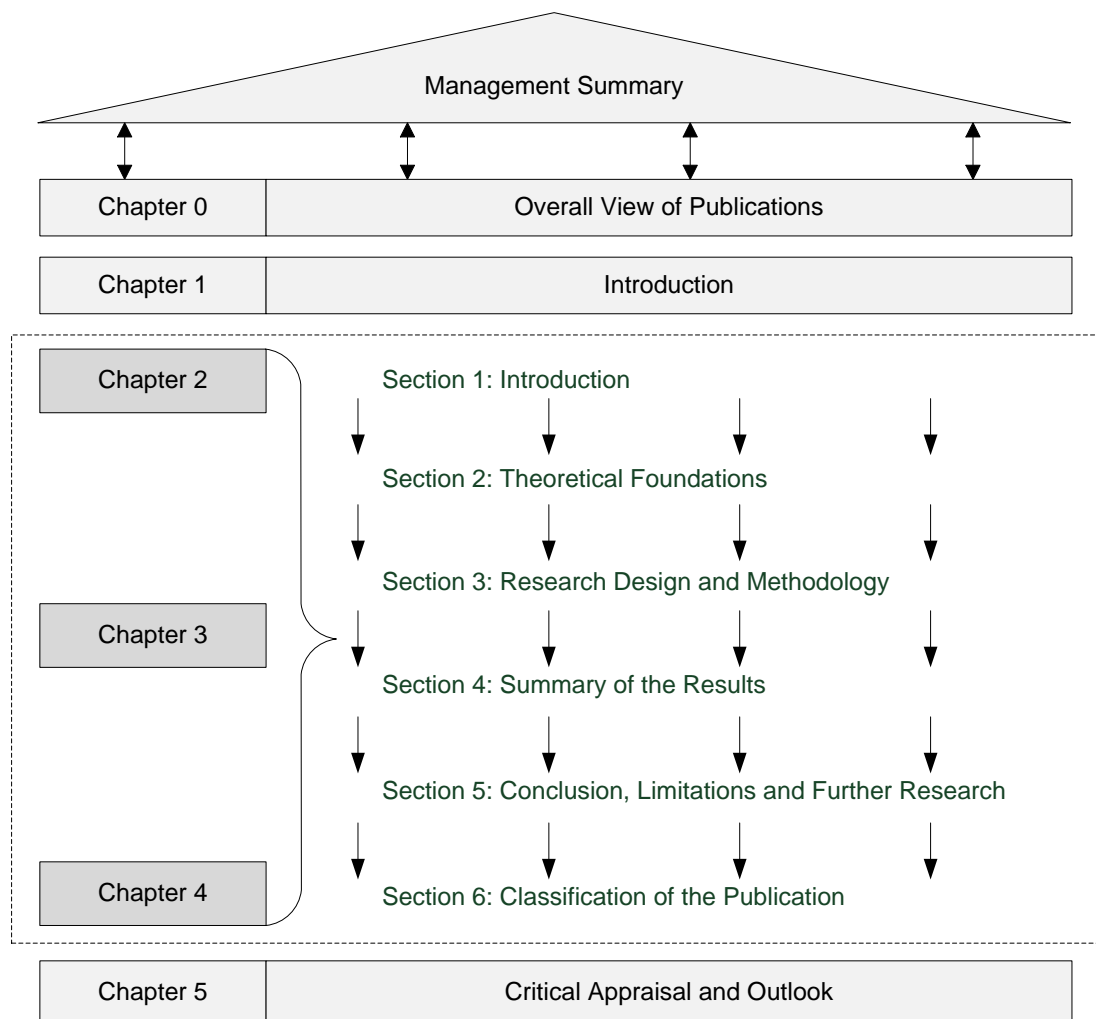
Management Summary

Chapter 0

Overall View of Publications

Chapter 1

Introduction

Chapter 2

Section 1: Introduction

Section 2: Theoretical Foundations

Section 3: Research Design and Methodology

Chapter 3

Section 4: Summary of the Results

Section 5: Conclusion, Limitations and Further Research

Chapter 4

Section 6: Classification of the Publication

Chapter 5

Critical Appraisal and Outlook